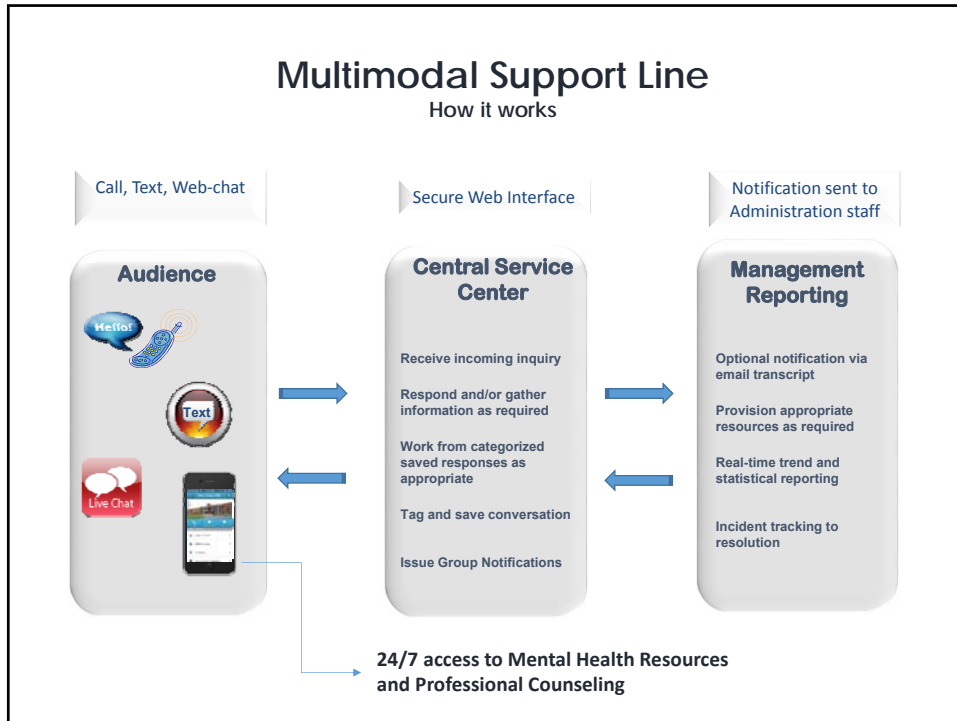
Multimodal Support Line
How it works

Call, Text, Web-chat

Secure Web Interface

Notification sent to Administration staff

Audience

Hello!

Text

Live Chat

Central Service Center

Receive incoming inquiry

Respond and/or gather information as required

Work from categorized saved responses as appropriate

Tag and save conversation

Issue Group Notifications

Management Reporting

Optional notification via email transcript

Provision appropriate resources as required

Real-time trend and statistical reporting

Incident tracking to resolution

24/7 access to Mental Health Resources and Professional Counseling